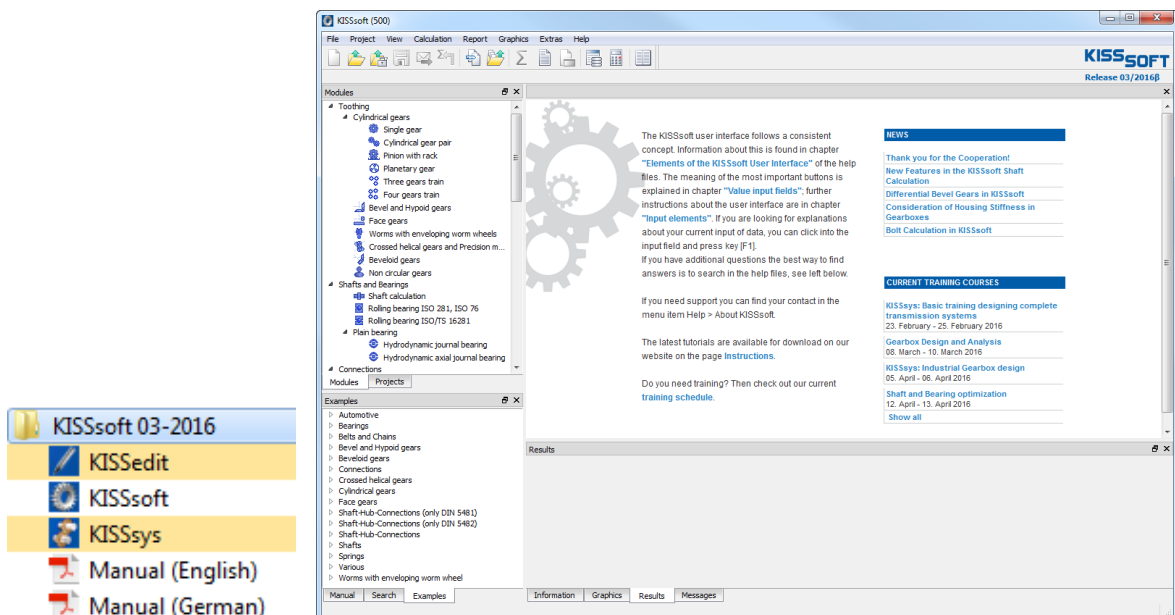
KISSsoft 03-2016
KISSedit
KISSsoft
KISSsys
Manual (English)
Manual (German)

KISSsoft (500)

File Project View Calculation Report Graphics Extras Help

KISSSOFT
Release 03/2016β

Modules
Toothing
Cylindrical gears
Single gear
Cylindrical gear pair
Pinion with rack
Planetary gear
Three gears train
Four gears train
Bevel and Hypoid gears
Face gears
Worms with enveloping worm wheels
Crossed helical gears and Precision m...
Beveloid gears
Non circular gears
Shafts and Bearings
Shaft calculation
Rolling bearing ISO 281, ISO 76
Rolling bearing ISO/TS 16281
Plain bearing
Hydrodynamic journal bearing
Hydrodynamic axial journal bearing
Connections
Modules Projects

Examples
Automotive
Bearings
Belts and Chains
Bevel and Hypoid gears
Beveloid gears
Connections
Crossed helical gears
Cylindrical gears
Face gears
Shaft-Hub-Connections (only DIN 5481)
Shaft-Hub-Connections (only DIN 5482)
Shaft-Hub-Connections
Shafts
Springs
Various
Worms with enveloping worm wheel
Manual Search Examples

The KISSsoft user interface follows a consistent concept. Information about this is found in chapter "Elements of the KISSsoft User Interface" of the help files. The meaning of the most important buttons is explained in chapter "Value input fields"; further instructions about the user interface are in chapter "Input elements". If you are looking for explanations about your current input of data, you can click into the input field and press key [F1].
If you have additional questions the best way to find answers is to search in the help files, see left below.

If you need support you can find your contact in the menu item Help > About KISSsoft.

The latest tutorials are available for download on our website on the page Instructions.

Do you need training? Then check out our current training schedule.

NEWS
Thank you for the Cooperation!
New Features in the KISSsoft Shaft Calculation
Differential Bevel Gears in KISSsoft
Consideration of Housing Stiffness in Gearboxes
Bolt Calculation in KISSsoft

CURRENT TRAINING COURSES
KISSsys: Basic training designing complete transmission systems
23. February - 25. February 2016
Gearbox Design and Analysis
08. March - 10. March 2016
KISSsys: Industrial Gearbox design
05. April - 06. April 2016
Shaft and Bearing optimization
12. April - 13. April 2016
Show all

Results

Information Graphics Results Messages